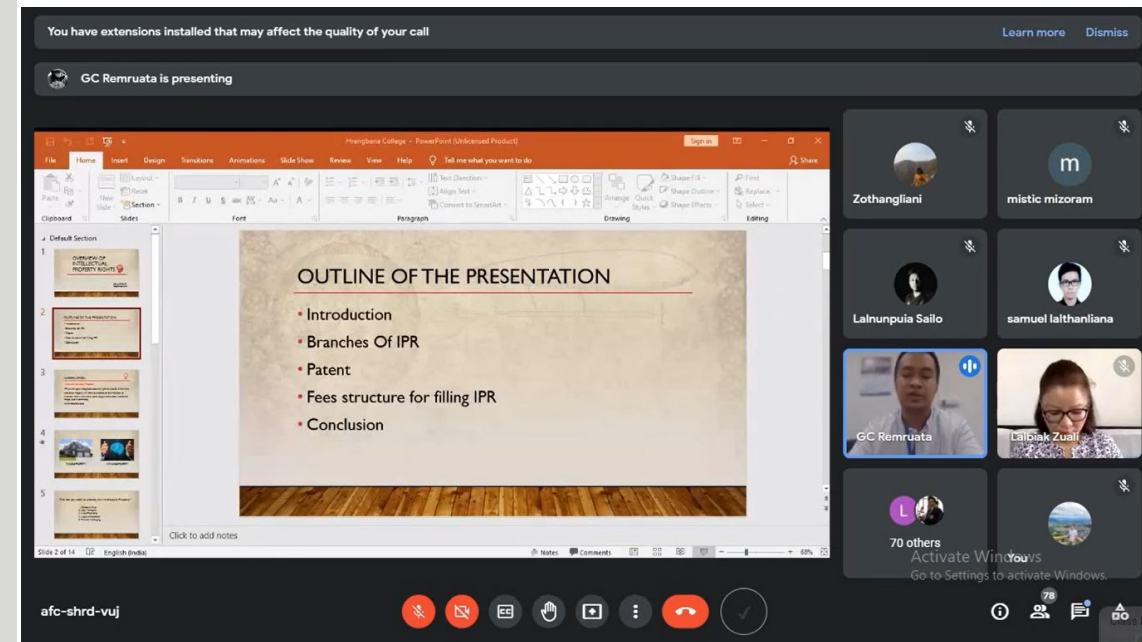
You have extensions installed that may affect the quality of your call

Learn more Dismiss

GC Remruata is presenting

Hrangbana College - PowerPoint (Unlicensed Product)

Sign in

File Home Insert Design Transitions Animations Slide Show Review View Help Tell me what you want to do

Share

Clipboard Slides Font Paragraph Drawing Editing

Default Section

OUTLINE OF THE PRESENTATION

• Introduction

• Branches Of IPR

• Patent

• Fees structure for filling IPR

• Conclusion

Click to add notes

Slide 2 of 14 English (India)

Notes Comments

68%

Zothangliani

m

mistic mizoram

Lalnunpuia Sailo

samuel lalthanliana

GC Remruata

Lalbiak Zuali

L

70 others

You

Activate Windows
Go to Settings to activate Windows.

afc-shrd-vuj

78